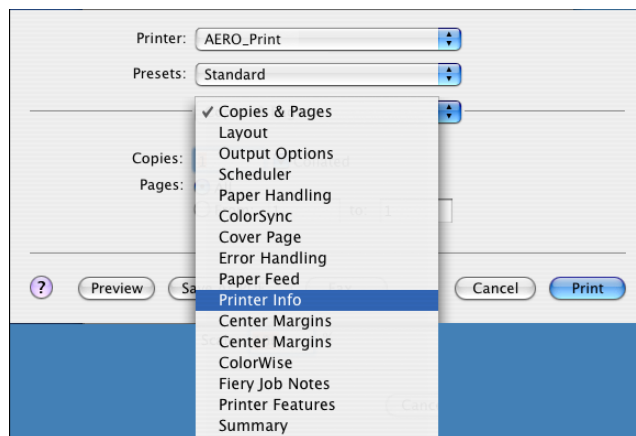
Printer: AERO_Print

Presets: Standard

✓ Copies & Pages
Layout
Output Options
Scheduler
Paper Handling
ColorSync
Cover Page
Error Handling
Paper Feed
Printer Info
Center Margins
Center Margins
ColorWise
Fiery Job Notes
Printer Features
Summary

Copies: 1

Pages:

to: 1

?

Preview

Sa

Cancel

Print